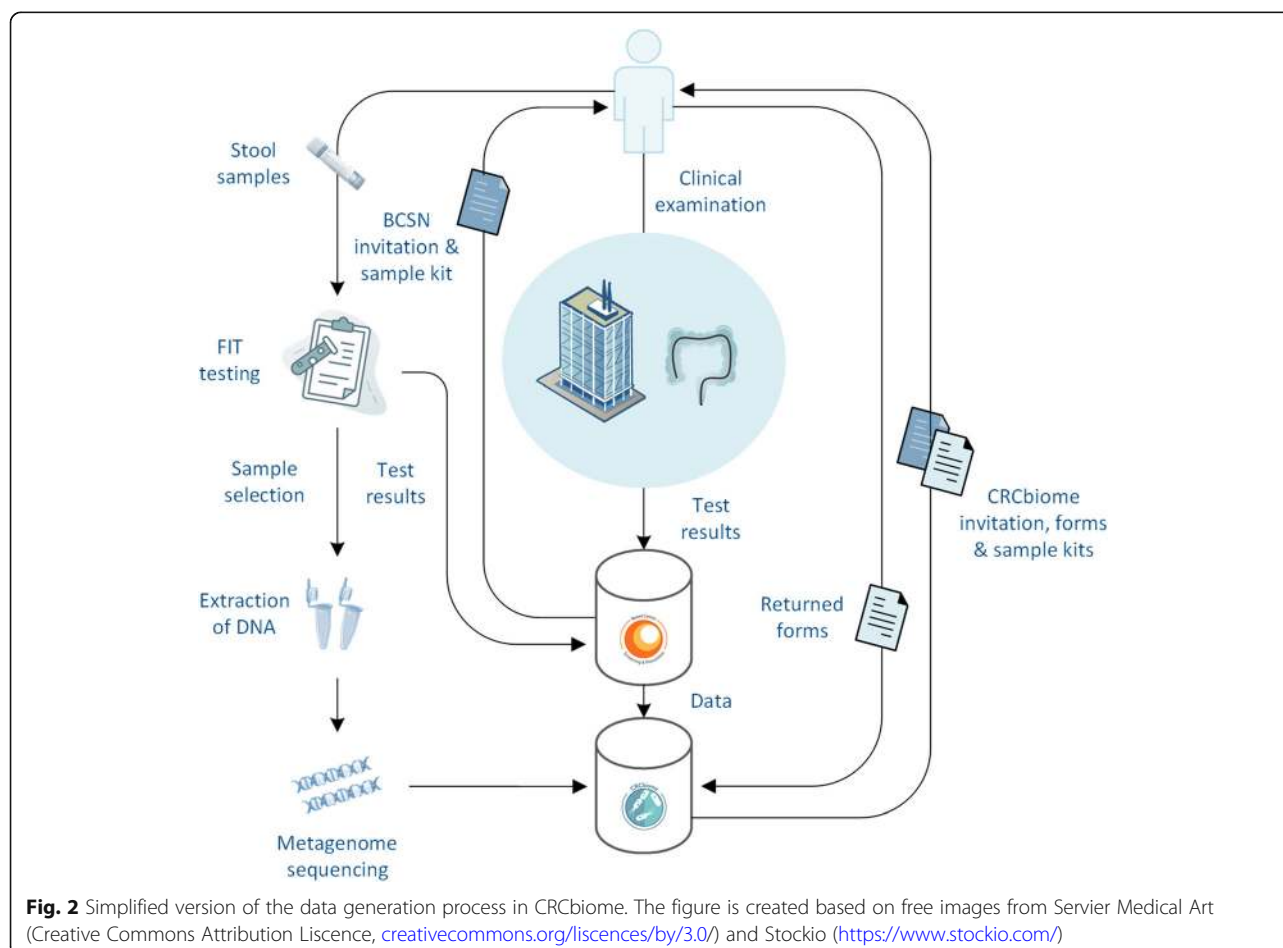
Stool samples

BCSN invitation & sample kit

Clinical examination

FIT testing

Sample selection

Test results

Test results

CRCbiome invitation, forms & sample kits

Extraction of DNA

Returned forms

Data

Metagenome sequencing

**Fig. 2** Simplified version of the data generation process in CRCbiome. The figure is created based on free images from Servier Medical Art (Creative Commons Attribution Liscence, creativecommons.org/liscences/by/3.0/) and Stockio (https://www.stockio.com/)